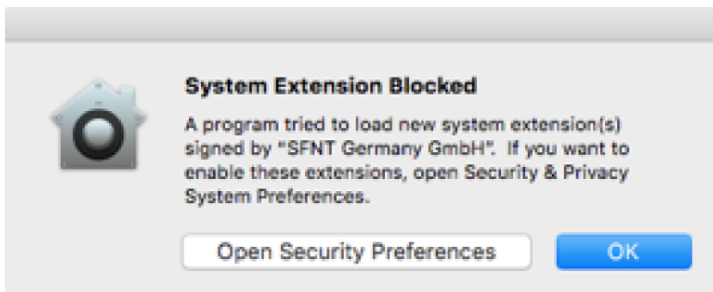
System Extension Blocked

A program tried to load new system extension(s) signed by "SFNT Germany GmbH". If you want to enable these extensions, open Security & Privacy System Preferences.

Open Security Preferences

OK